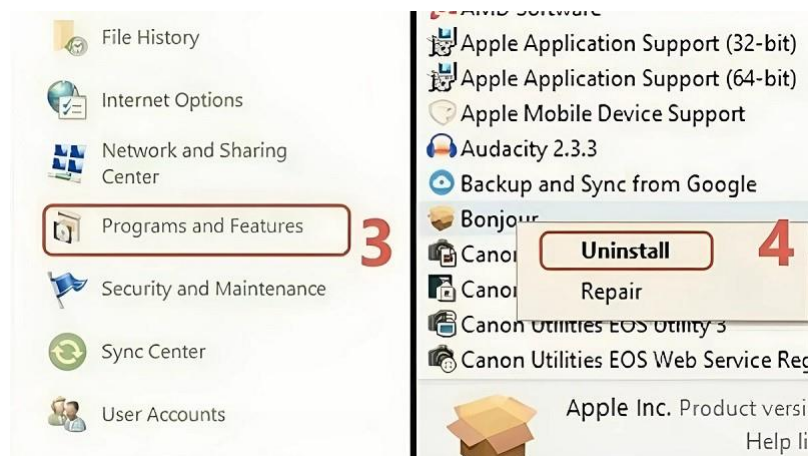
File History

Internet Options

Network and Sharing Center

Programs and Features

3

Security and Maintenance

Sync Center

User Accounts

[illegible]

Apple Application Support (32-bit)

Apple Application Support (64-bit)

Apple Mobile Device Support

Audacity 2.3.3

Backup and Sync from Google

Bonjour

Canon

Canon

Uninstall

4

Repair

Canon Utilities EOS Utility 3

Canon Utilities EOS Web Service Reg

Apple Inc. Product versi

Help li